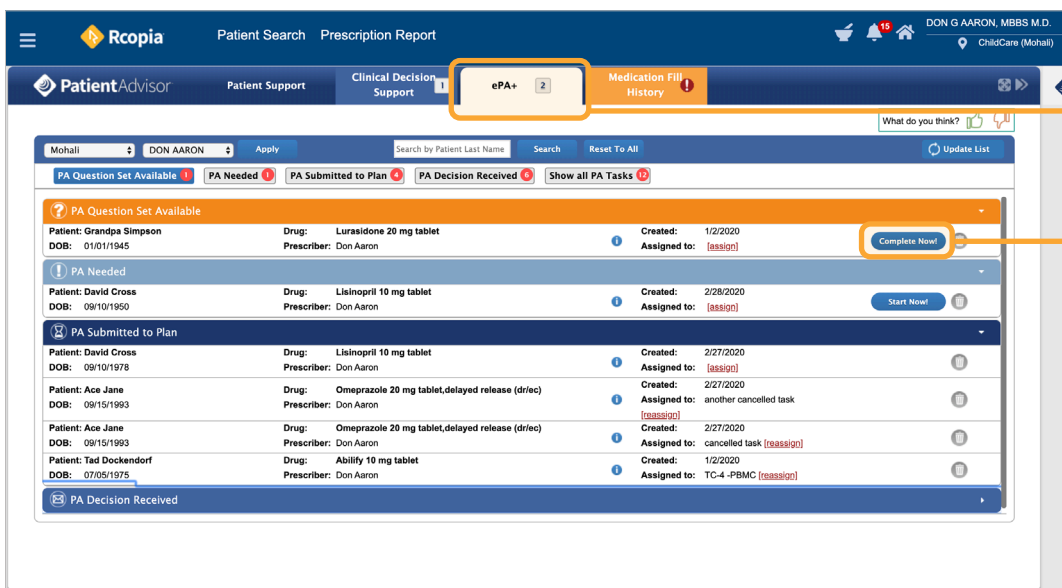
Rcopia Patient Search Prescription Report

15

DON G AARON, MBBS M.D.
ChildCare (Mohali)

PatientAdvisor Patient Support Clinical Decision Support 1 ePA+ 2 Medication Fill History

What do you think?

Mohali DON AARON Apply Search by Patient Last Name Search Reset To All Update List

PA Question Set Available 1 PA Needed 1 PA Submitted to Plan 4 PA Decision Received 6 Show all PA Tasks 12

PA Question Set Available

| | | | |
|---|---|---|---|
| Patient: Grandpa Simpson<br>DOB: 01/01/1945 | Drug: Lurasidone 20 mg tablet<br>Prescriber: Don Aaron | Created: 1/2/2020<br>Assigned to: [assign] | Complete Now! |

PA Needed

| | | | |
|---|---|---|---|
| Patient: David Cross<br>DOB: 09/10/1950 | Drug: Lisinopril 10 mg tablet<br>Prescriber: Don Aaron | Created: 2/28/2020<br>Assigned to: [assign] | Start Now! |

PA Submitted to Plan

| | | |
|---|---|---|
| Patient: David Cross<br>DOB: 09/10/1978 | Drug: Lisinopril 10 mg tablet<br>Prescriber: Don Aaron | Created: 2/27/2020<br>Assigned to: [assign] |
| Patient: Ace Jane<br>DOB: 09/15/1993 | Drug: Omeprazole 20 mg tablet,delayed release (dr/ec)<br>Prescriber: Don Aaron | Created: 2/27/2020<br>Assigned to: another cancelled task [reassign] |
| Patient: Ace Jane<br>DOB: 09/15/1993 | Drug: Omeprazole 20 mg tablet,delayed release (dr/ec)<br>Prescriber: Don Aaron | Created: 2/27/2020<br>Assigned to: cancelled task [reassign] |
| Patient: Tad Dockendorf<br>DOB: 07/05/1975 | Drug: Abilify 10 mg tablet<br>Prescriber: Don Aaron | Created: 1/2/2020<br>Assigned to: TC-4 -PBMC [reassign] |

PA Decision Received